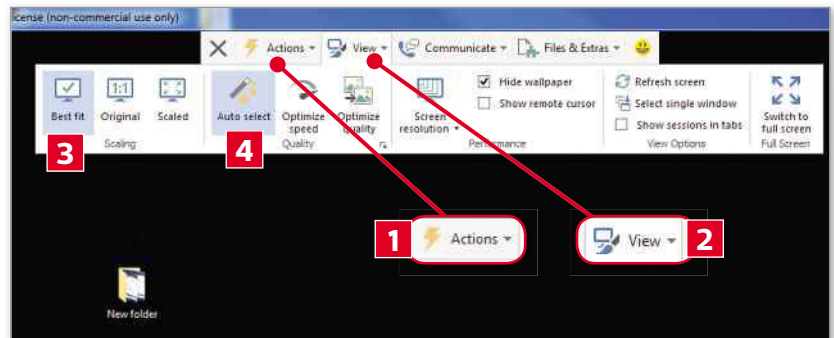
icense (non-commercial use only)

Actions View Communicate Files & Extras

Best fit Original Scaled
Scaling

Auto select Optimize speed Optimize quality
Quality

Screen resolution

Hide wallpaper
Show remote cursor
Performance

Refresh screen
Select single window
Show sessions in tabs
View Options

Switch to full screen
Full Screen

3 4

1 Actions

View 2

New folder